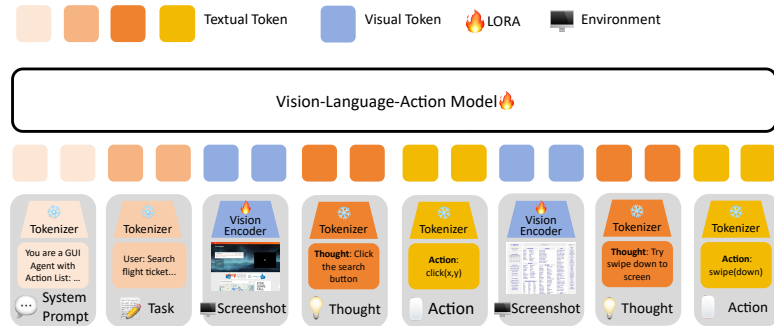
Textual Token Visual Token LORA Environment

Vision-Language-Action Model

Tokenizer
You are a GUI Agent with Action List: ...
System Prompt

Tokenizer
User: Search flight ticket...
Task

Vision Encoder
Screenshot

Tokenizer
Thought: Click the search button
Thought

Tokenizer
Action: click(x,y)
Action

Vision Encoder
Screenshot

Tokenizer
Thought: Try swipe down to screen
Thought

Tokenizer
Action: swipe(down)
Action